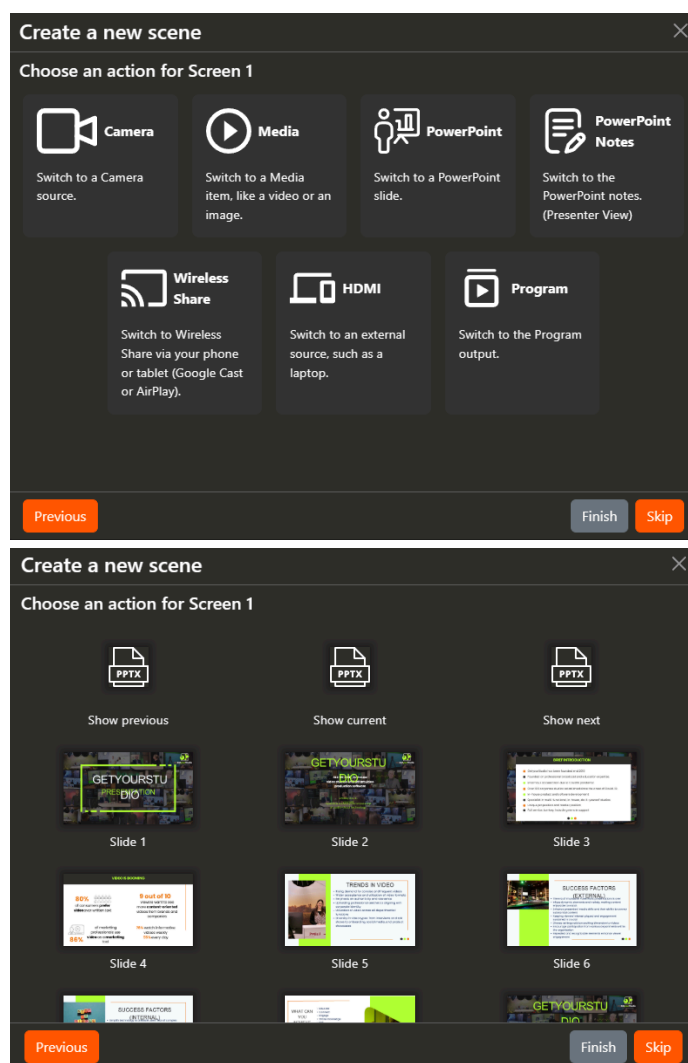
Create a new scene

Choose an action for Screen 1

Camera

Switch to a Camera source.

Media

Switch to a Media item, like a video or an image.

PowerPoint

Switch to a PowerPoint slide.

PowerPoint Notes

Switch to the PowerPoint notes. (Presenter View)

Wireless Share

Switch to Wireless Share via your phone or tablet (Google Cast or AirPlay).

HDMI

Switch to an external source, such as a laptop.

Program

Switch to the Program output.

Previous

Finish

Skip

Create a new scene

Choose an action for Screen 1

PPTX

Show previous

PPTX

Show current

PPTX

Show next

GETYOURSTUDIO PRESENTATION

Slide 1

GETYOURSTUDIO

Slide 2

Slide 3

VIDEO IS BOOMING

80%

9 out of 10

86%

Slide 4

TRENDS IN VIDEO

Slide 5

SUCCESS FACTORS (EXTERNAL)

Slide 6

SUCCESS FACTORS (INTERNAL)

WHAT CAN YOU

GETYOURSTUDIO

Previous

Finish

Skip